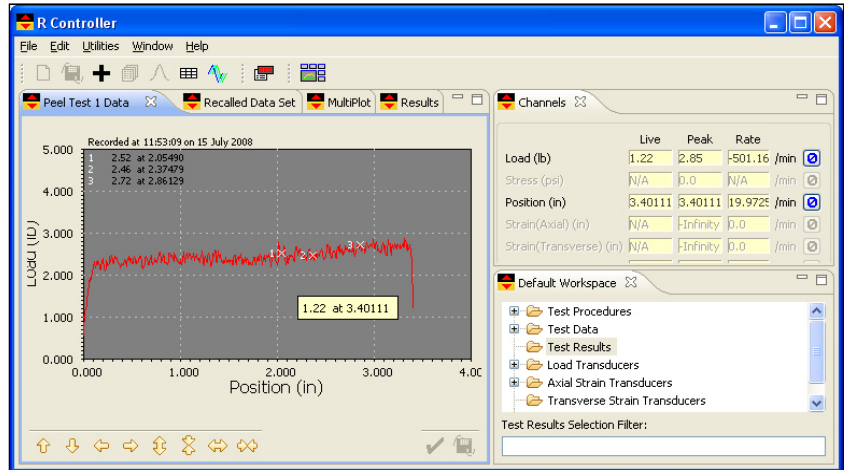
R Controller

File Edit Utilities Window Help

Peel Test 1 Data
Recalled Data Set
MultiPlot
Results

Recorded at 11:53:09 on 15 July 2008
1 2.52 at 2.05490
2 2.46 at 2.37479
3 2.72 at 2.86129

5.000
4.000
3.000
2.000
1.000
0.000

Load (lb)

0.000 1.000 2.000 3.000 4.00

Position (in)

1.22 at 3.40111

Channels

| | Live | Peak | Rate | |
|---|---|---|---|---|
| Load (lb) | 1.22 | 2.85 | -501.16 | /min |
| Stress (psi) | N/A | 0.0 | N/A | /min |
| Position (in) | 3.40111 | 3.40111 | 19.9725 | /min |
| Strain(Axial) (in) | N/A | -Infinity | 0.0 | /min |
| Strain(Transverse) (in) | N/A | -Infinity | 0.0 | /min |

Default Workspace

Test Procedures
Test Data
Test Results
Load Transducers
Axial Strain Transducers
Transverse Strain Transducers

Test Results Selection Filter: